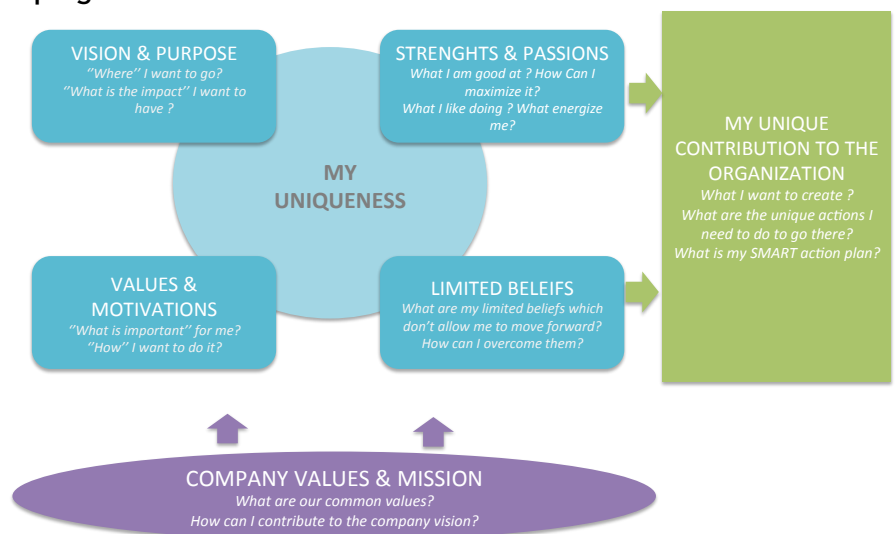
VISION & PURPOSE
''Where'' I want to go?
''What is the impact'' I want to have ?

STRENGHTS & PASSIONS
What I am good at ? How Can I maximize it?
What I like doing ? What energize me?

MY UNIQUENESS

VALUES & MOTIVATIONS
''What is important'' for me?
''How'' I want to do it?

LIMITED BELEIFS
What are my limited beliefs which don't allow me to move forward?
How can I overcome them?

MY UNIQUE CONTRIBUTION TO THE ORGANIZATION
What I want to create ?
What are the unique actions I need to do to go there?
What is my SMART action plan?

COMPANY VALUES & MISSION
What are our common values?
How can I contribute to the company vision?